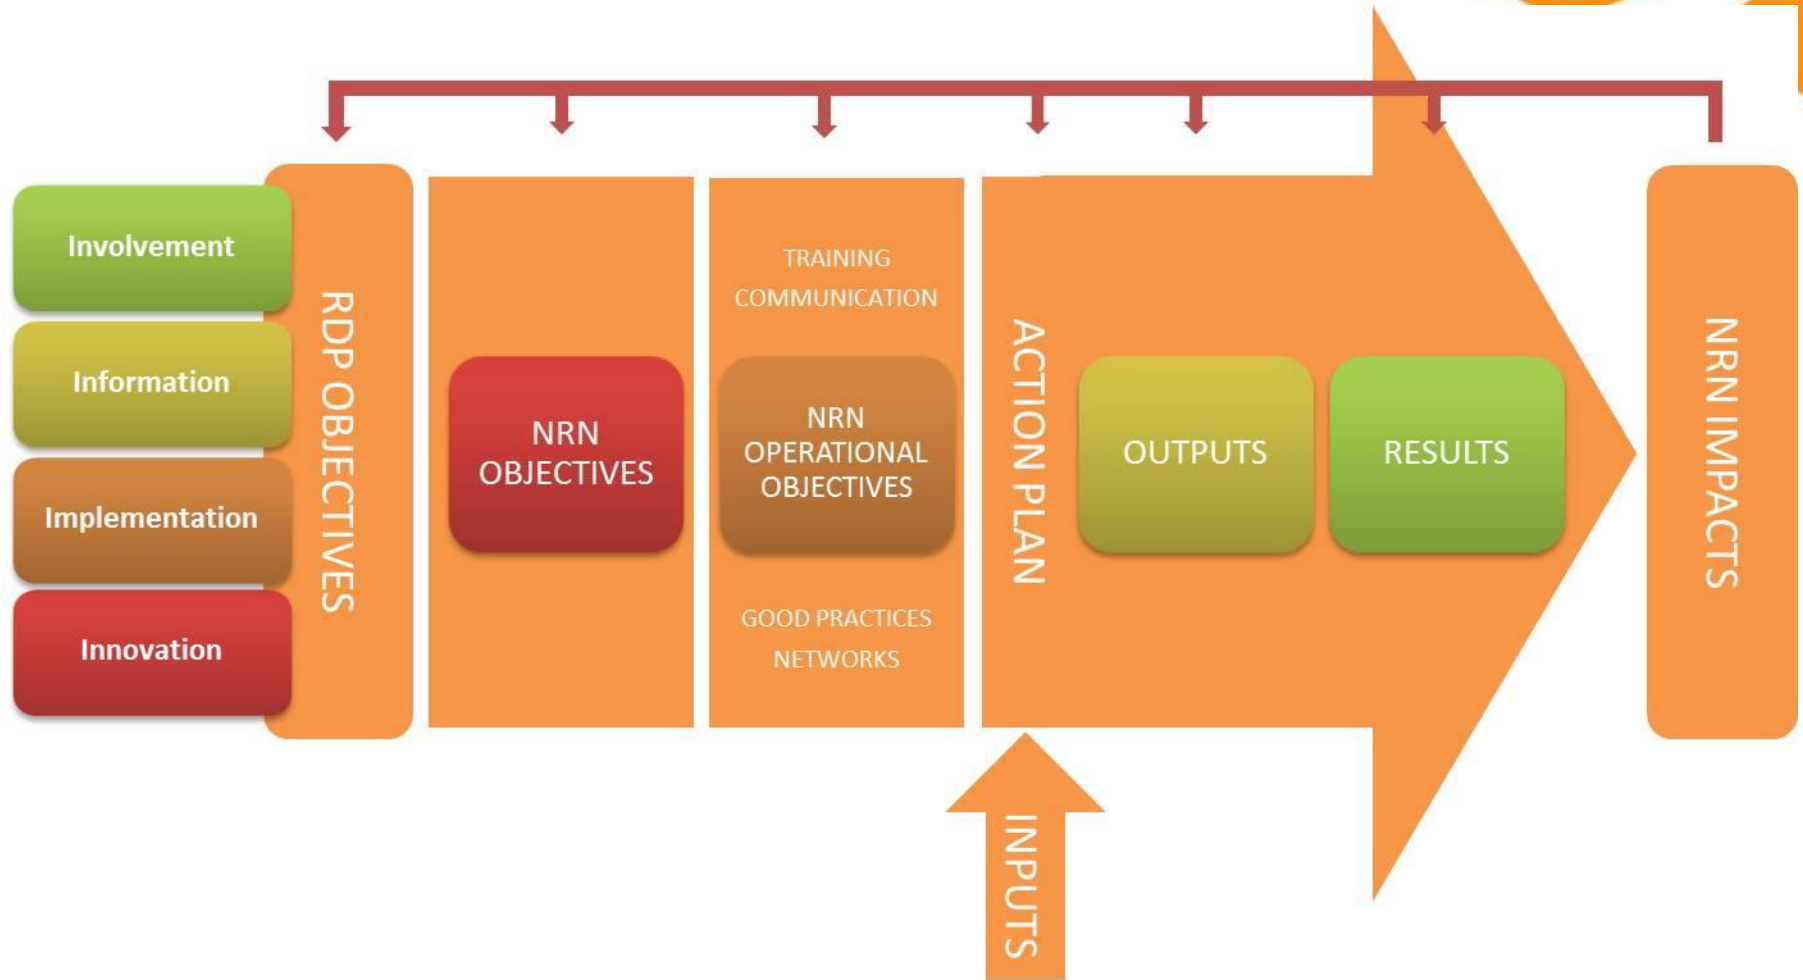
Involvement
Information
Implementation
Innovation

RDP OBJECTIVES

NRN OBJECTIVES

TRAINING
COMMUNICATION
NRN OPERATIONAL OBJECTIVES
GOOD PRACTICES
NETWORKS

ACTION PLAN

OUTPUTS

RESULTS

NRN IMPACTS

INPUTS